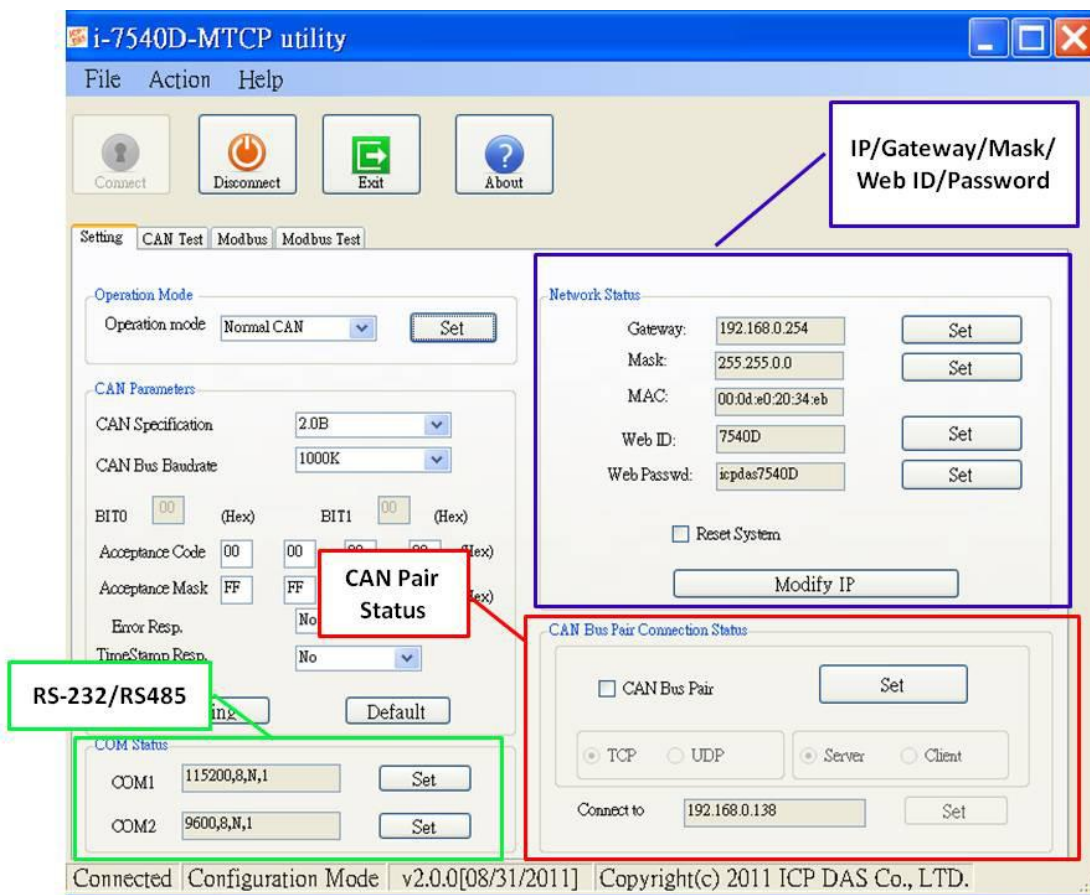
i-7540D-MTCP utility

File Action Help

Connect
Disconnect
Exit
About

IP/Gateway/Mask/
Web ID/Password

Setting CAN Test Modbus Modbus Test

Operation Mode
Operation mode Normal CAN Set

CAN Parameters
CAN Specification 2.0B
CAN Bus Baudrate 1000K
BIT0 00 (Hex) BIT1 00 (Hex)
Acceptance Code 00 00 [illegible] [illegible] (Hex)
Acceptance Mask FF FF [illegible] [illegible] (Hex)
Error Resp. No
TimeStamp Resp. No

CAN Pair Status

RS-232/RS485

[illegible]ing Default

COM Status
COM1 115200,8,N,1 Set
COM2 9600,8,N,1 Set

Network Status
Gateway: 192.168.0.254 Set
Mask: 255.255.0.0 Set
MAC: 00:0d:e0:20:34:eb
Web ID: 7540D Set
Web Passwd: icpdas7540D Set
Reset System
Modify IP

CAN Bus Pair Connection Status
CAN Bus Pair Set
TCP UDP Server Client
Connect to 192.168.0.138 Set

Connected Configuration Mode v2.0.0[08/31/2011] Copyright(c) 2011 ICP DAS Co., LTD.